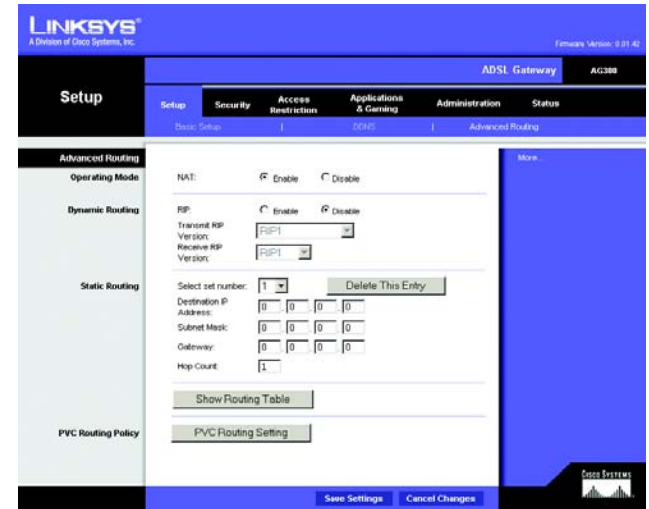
LINKSYS®
A Division of Cisco Systems, Inc.

Firmware Version: 0.01.42

ADSL Gateway AG300

Setup

Setup | Security | Access Restriction | Applications & Gaming | Administration | Status

Basic Setup | DDNS | Advanced Routing

Advanced Routing

More...

Operating Mode
NAT: Enable Disable

Dynamic Routing
RIP: Enable Disable
Transmit RIP Version: RIP1
Receive RIP Version: RIP1

Static Routing
Select set number: 1
Delete This Entry
Destination IP Address: 0 . 0 . 0 . 0
Subnet Mask: 0 . 0 . 0 . 0
Gateway: 0 . 0 . 0 . 0
Hop Count: 1

Show Routing Table

PVC Routing Policy
PVC Routing Setting

Save Settings | Cancel Changes

Cisco Systems